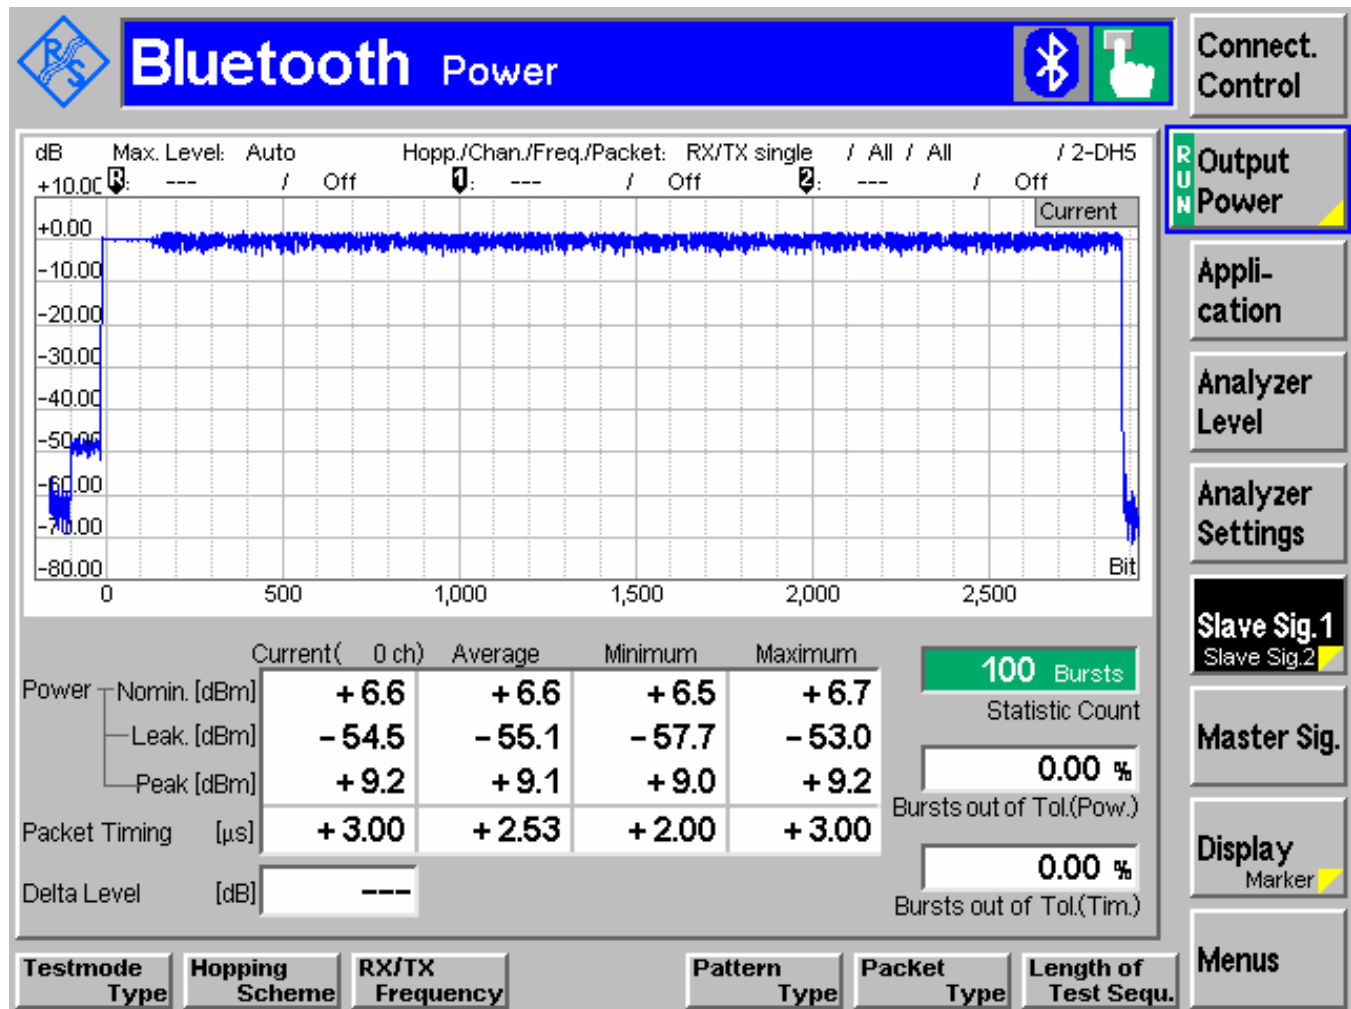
Bluetooth Power

Connect. Control

RUN Output Power

Appli-cation

Analyzer Level

Analyzer Settings

Slave Sig.1
Slave Sig.2

Master Sig.

Display
Marker

Menus

dB Max. Level: Auto Hopp./Chan./Freq./Packet: RX/TX single / All / All / 2-DH5
+10.00 R: --- / Off 1: --- / Off 2: --- / Off

Current

+0.00
-10.00
-20.00
-30.00
-40.00
-50.00
-60.00
-70.00
-80.00

Bit

0 500 1,000 1,500 2,000 2,500

| | | Current( 0 ch) | Average | Minimum | Maximum |
|---|---|---|---|---|---|
| Power | Nomin. [dBm] | +6.6 | +6.6 | +6.5 | +6.7 |
| | Leak. [dBm] | -54.5 | -55.1 | -57.7 | -53.0 |
| | Peak [dBm] | +9.2 | +9.1 | +9.0 | +9.2 |
| Packet Timing | [µs] | +3.00 | +2.53 | +2.00 | +3.00 |
| Delta Level | [dB] | --- | | | |

100 Bursts
Statistic Count

0.00 %
Bursts out of Tol.(Pow.)

0.00 %
Bursts out of Tol.(Tim.)

Testmode Type

Hopping Scheme

RX/TX Frequency

Pattern Type

Packet Type

Length of Test Sequ.